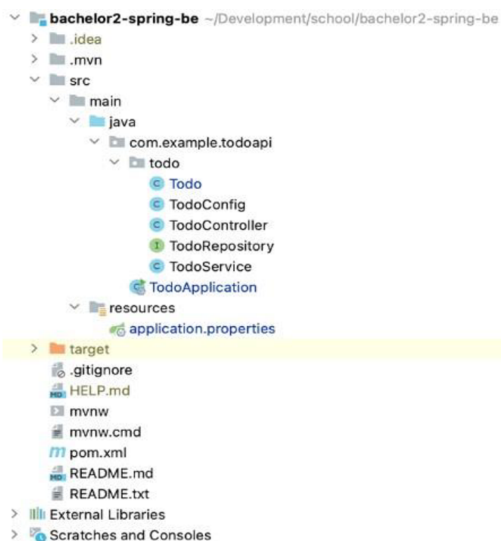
bachelor2-spring-be ~/Development/school/bachelor2-spring-be
.idea
.mvn
src
main
java
com.example.todoapi
todo
Todo
TodoConfig
TodoController
TodoRepository
TodoService
TodoApplication
resources
application.properties
target
.gitignore
HELP.md
mvnw
mvnw.cmd
pom.xml
README.md
README.txt
External Libraries
Scratches and Consoles